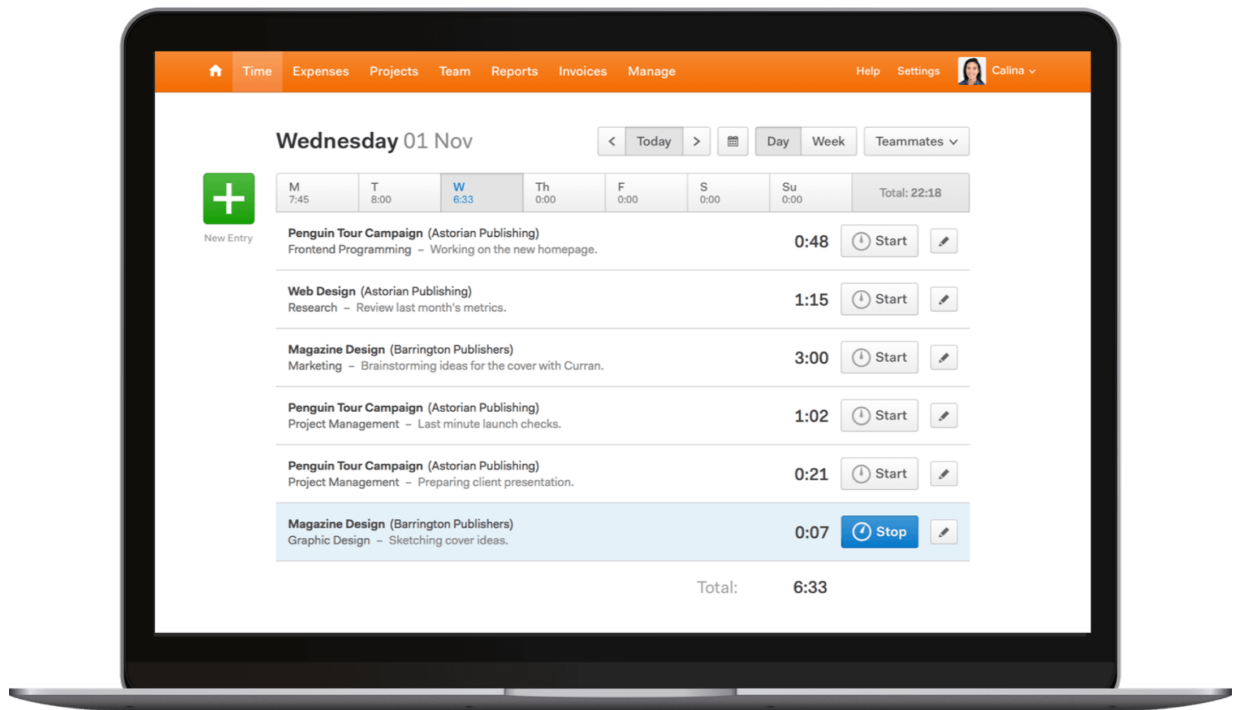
Time Expenses Projects Team Reports Invoices Manage Help Settings Calina

Wednesday 01 Nov

Today Day Week Teammates

| M 7:45 | T 8:00 | W 6:33 | Th 0:00 | F 0:00 | S 0:00 | Su 0:00 | Total: 22:18 |
|---|---|---|---|---|---|---|---|

New Entry

Penguin Tour Campaign (Astorian Publishing)
Frontend Programming – Working on the new homepage.
0:48 Start

Web Design (Astorian Publishing)
Research – Review last month's metrics.
1:15 Start

Magazine Design (Barrington Publishers)
Marketing – Brainstorming ideas for the cover with Curran.
3:00 Start

Penguin Tour Campaign (Astorian Publishing)
Project Management – Last minute launch checks.
1:02 Start

Penguin Tour Campaign (Astorian Publishing)
Project Management – Preparing client presentation.
0:21 Start

Magazine Design (Barrington Publishers)
Graphic Design – Sketching cover ideas.
0:07 Stop

Total: 6:33